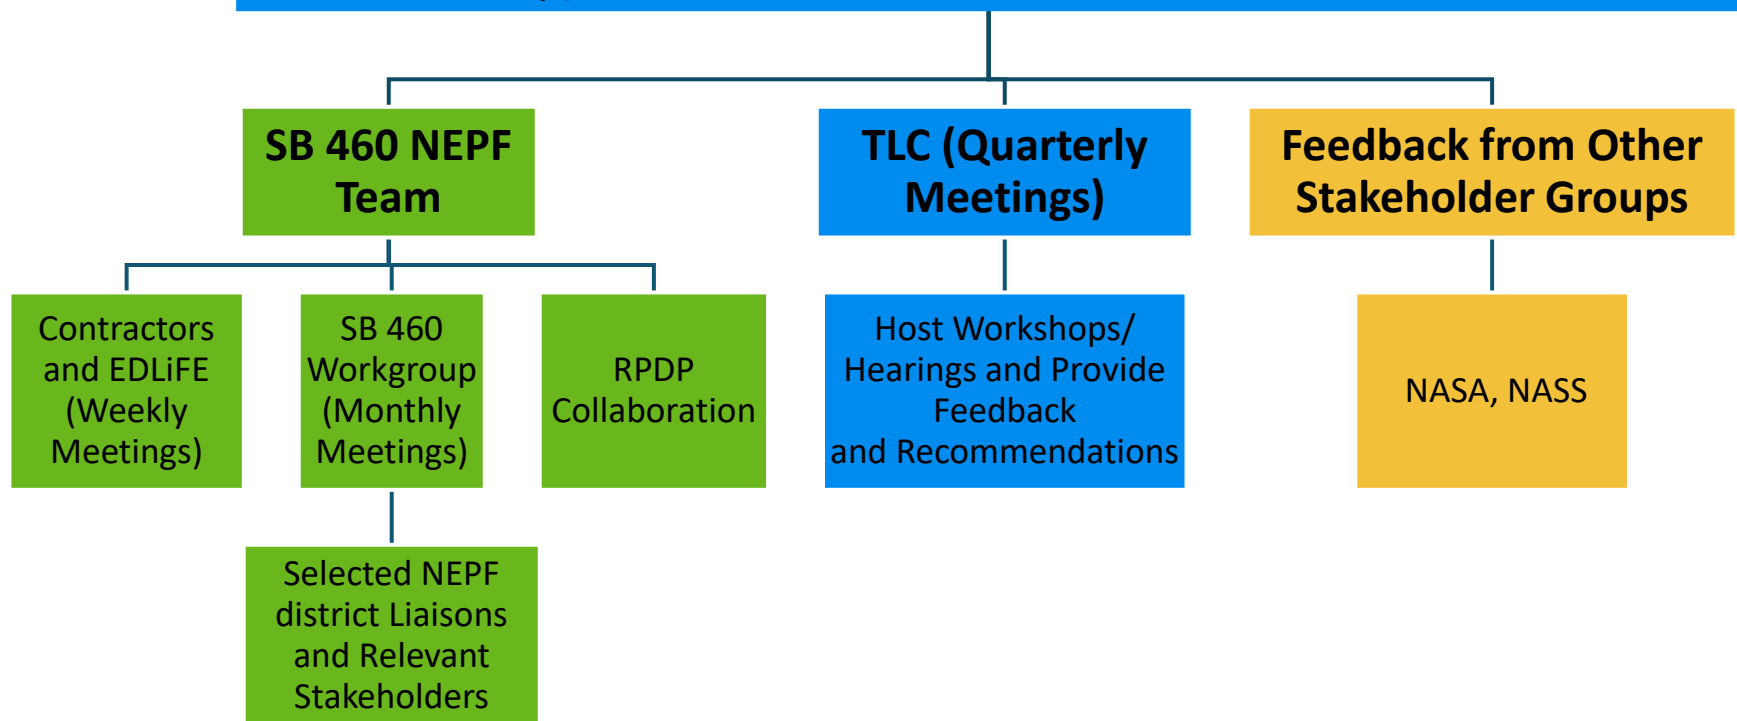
SB 460 NEPF Team

TLC (Quarterly Meetings)

Feedback from Other Stakeholder Groups

Contractors and EDLiFE (Weekly Meetings)

SB 460 Workgroup (Monthly Meetings)

RPDP Collaboration

Host Workshops/ Hearings and Provide Feedback and Recommendations

NASA, NASS

Selected NEPF district Liaisons and Relevant Stakeholders